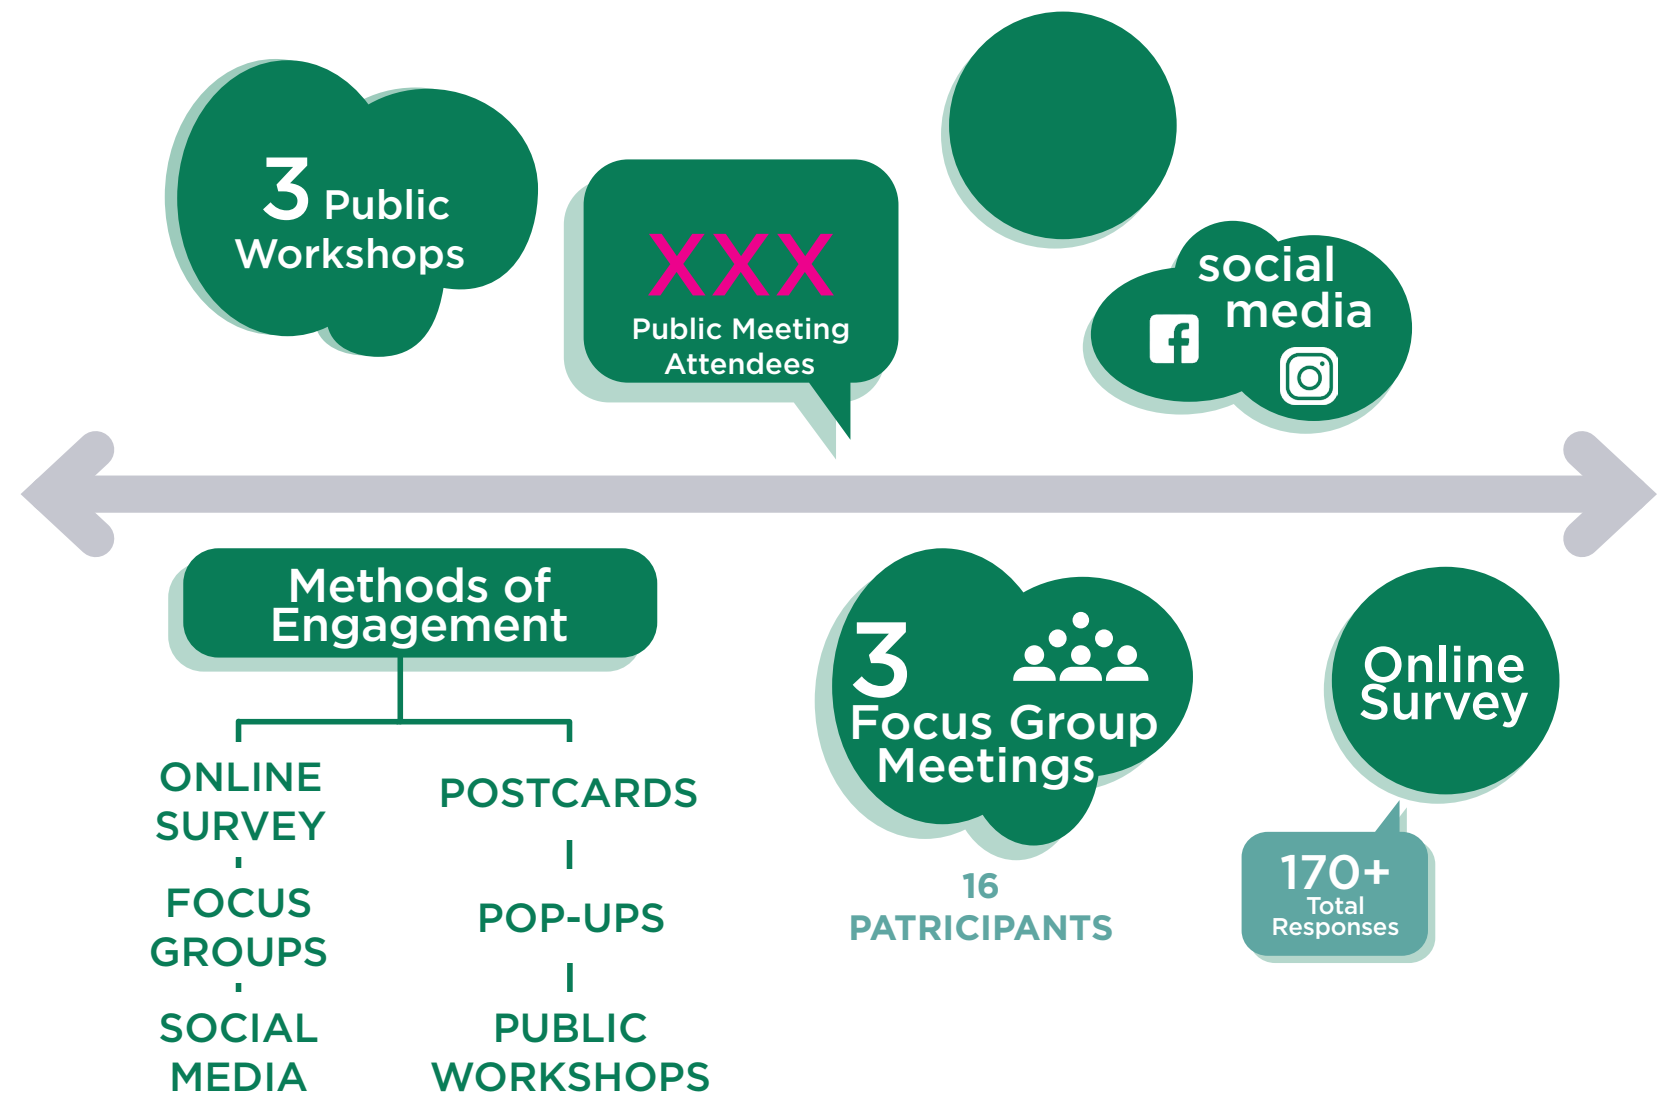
3 Public Workshops

XXX
Public Meeting Attendees

social media

Methods of Engagement

ONLINE SURVEY

FOCUS GROUPS

SOCIAL MEDIA

POSTCARDS

POP-UPS

PUBLIC WORKSHOPS

3 Focus Group Meetings

16 PATRICIPANTS

Online Survey

170+ Total Responses